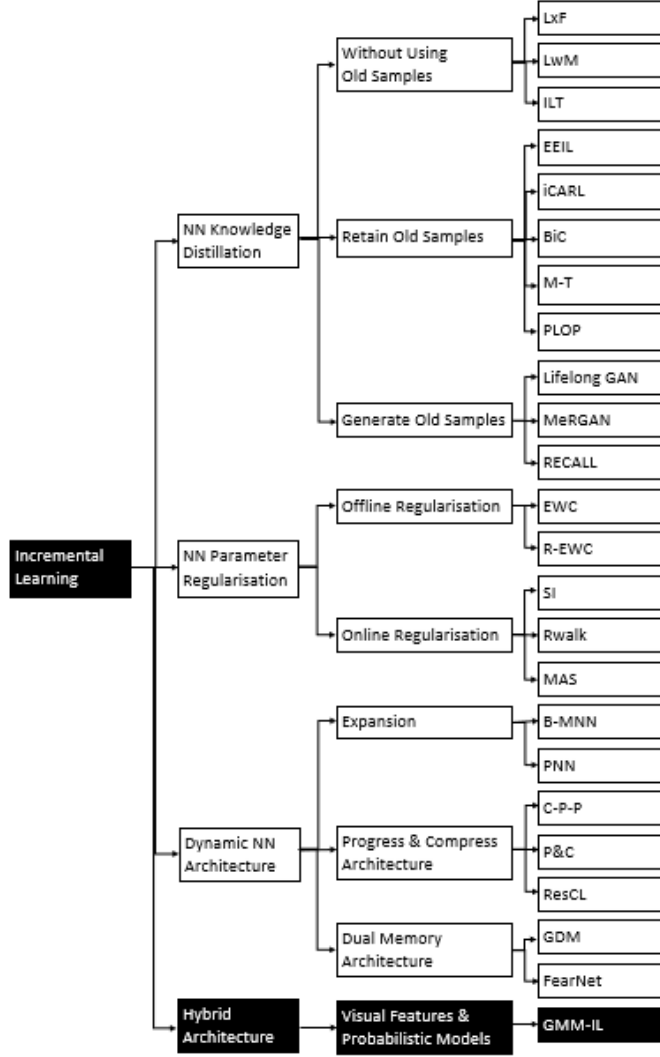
Incremental Learning

NN Knowledge Distillation

Without Using Old Samples

LxF

LwM

ILT

Retain Old Samples

EEIL

iCARL

BiC

M-T

PLOP

Generate Old Samples

Lifelong GAN

MeRGAN

RECALL

NN Parameter Regularisation

Offline Regularisation

EWC

R-EWC

Online Regularisation

SI

Rwalk

MAS

Dynamic NN Architecture

Expansion

B-MNN

PNN

Progress & Compress Architecture

C-P-P

P&C

ResCL

Dual Memory Architecture

GDM

FearNet

Hybrid Architecture

Visual Features & Probabilistic Models

GMM-IL